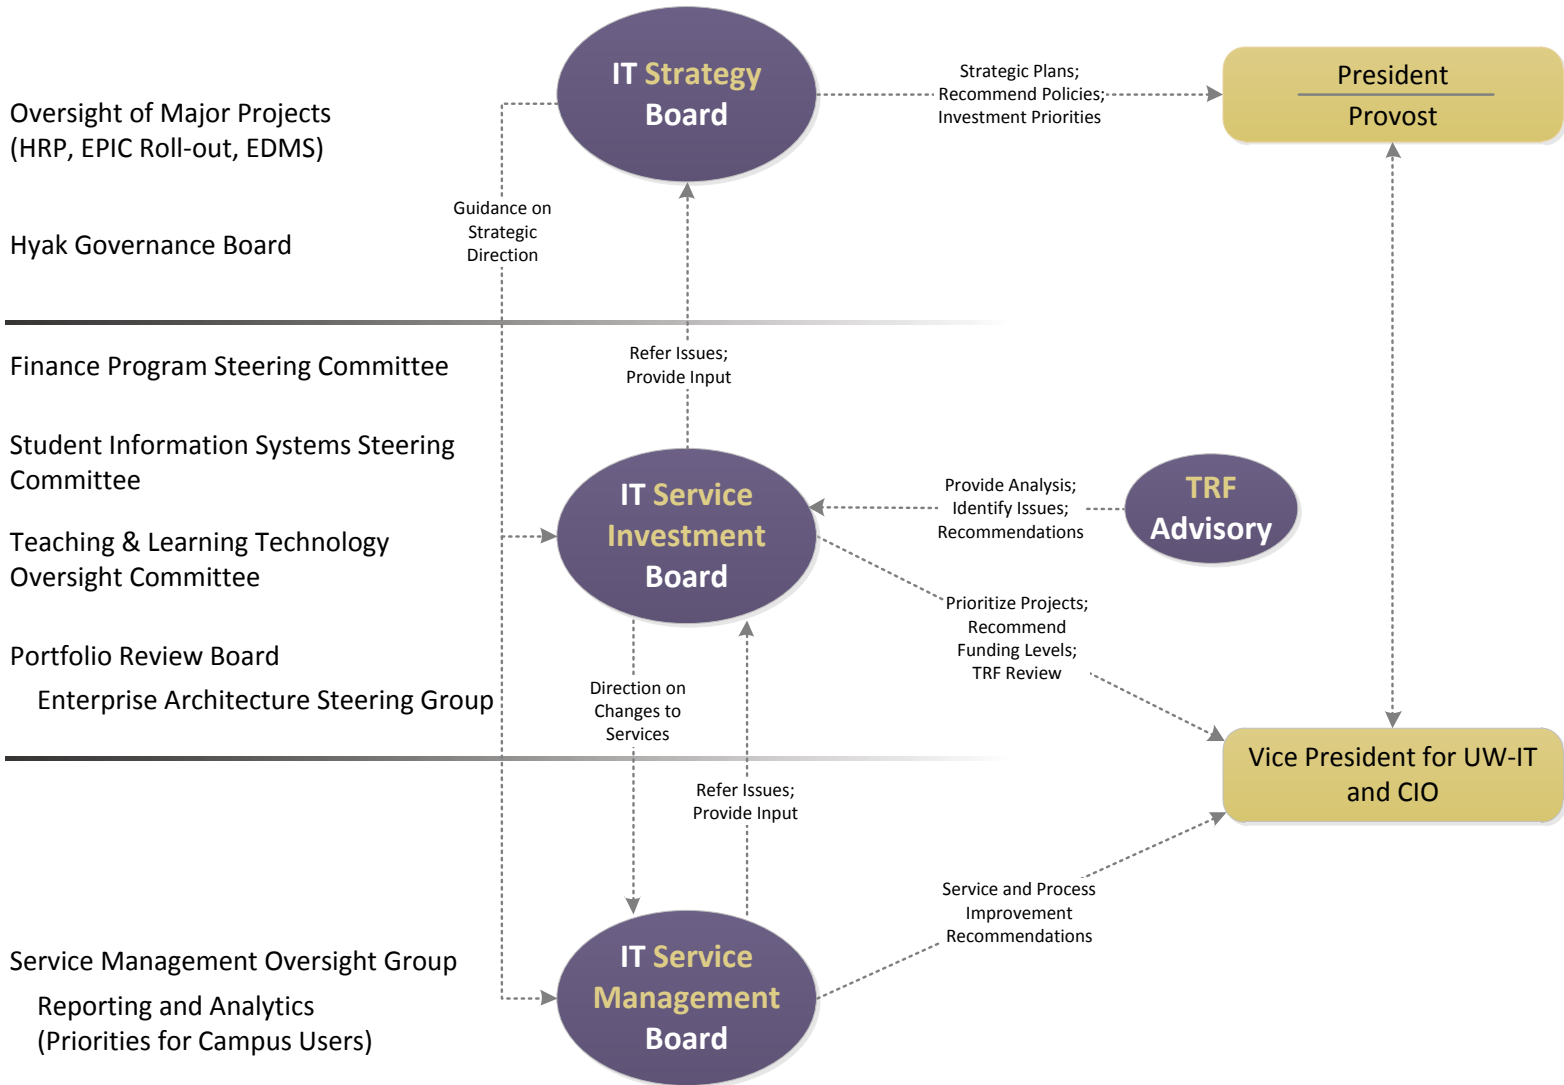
IT Strategy Board

Strategic Plans; Recommend Policies; Investment Priorities

President

Provost

Oversight of Major Projects (HRP, EPIC Roll-out, EDMS)

Guidance on Strategic Direction

Hyak Governance Board

Refer Issues; Provide Input

Finance Program Steering Committee

Student Information Systems Steering Committee

Teaching & Learning Technology Oversight Committee

Portfolio Review Board

Enterprise Architecture Steering Group

IT Service Investment Board

Provide Analysis; Identify Issues; Recommendations

TRF Advisory

Prioritize Projects; Recommend Funding Levels; TRF Review

Direction on Changes to Services

Refer Issues; Provide Input

Vice President for UW-IT and CIO

Service and Process Improvement Recommendations

Service Management Oversight Group

Reporting and Analytics (Priorities for Campus Users)

IT Service Management Board